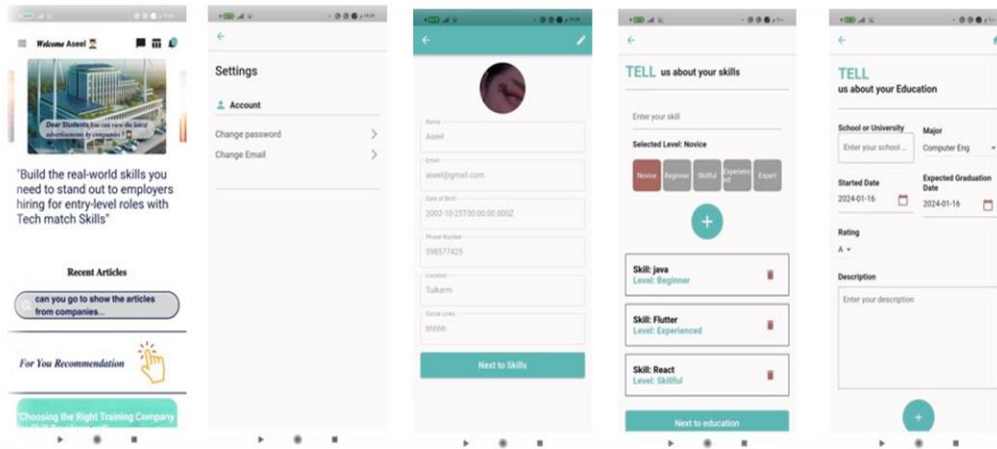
Welcome Aseel

Dear Students,You can view the latest advertisements by companies !

"Build the real-world skills you need to stand out to employers hiring for entry-level roles with Tech match Skills"

Recent Articles

can you go to show the articles from companies...

For You Recommendation

"Choosing the Right Training Company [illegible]

Settings

Account

Change password

Change Email

Name
Aseel

Email
aseel@gmail.com

Date of Birth
2002-10-25T00:00:00.000Z

Phone Number
598577425

Location
Tulkarm

Social Links
hhhhh

Next to Skills

TELL us about your skills

Enter your skill

Selected Level: Novice

Novice | Beginner | Skillful | Experienced | Expert

Skill: java
Level: Beginner

Skill: Flutter
Level: Experienced

Skill: React
Level: Skillful

Next to education

TELL
us about your Education

School or University
Enter your school ...

Major
Computer Eng

Started Date
2024-01-16

Expected Graduation Date
2024-01-16

Rating
A

Description
Enter your description